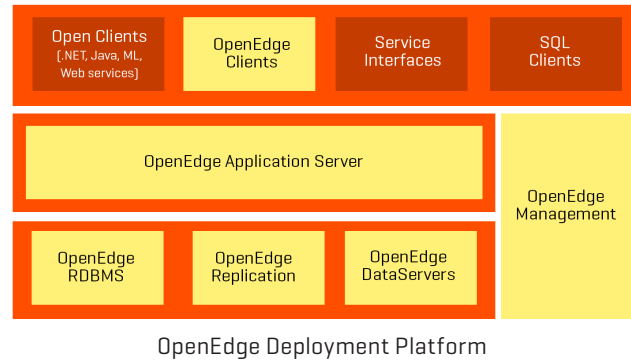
Open Clients
(.NET, Java, ML, Web services)

OpenEdge Clients

Service Interfaces

SQL Clients

OpenEdge Application Server

OpenEdge Management

OpenEdge RDBMS

OpenEdge Replication

OpenEdge DataServers

OpenEdge Deployment Platform